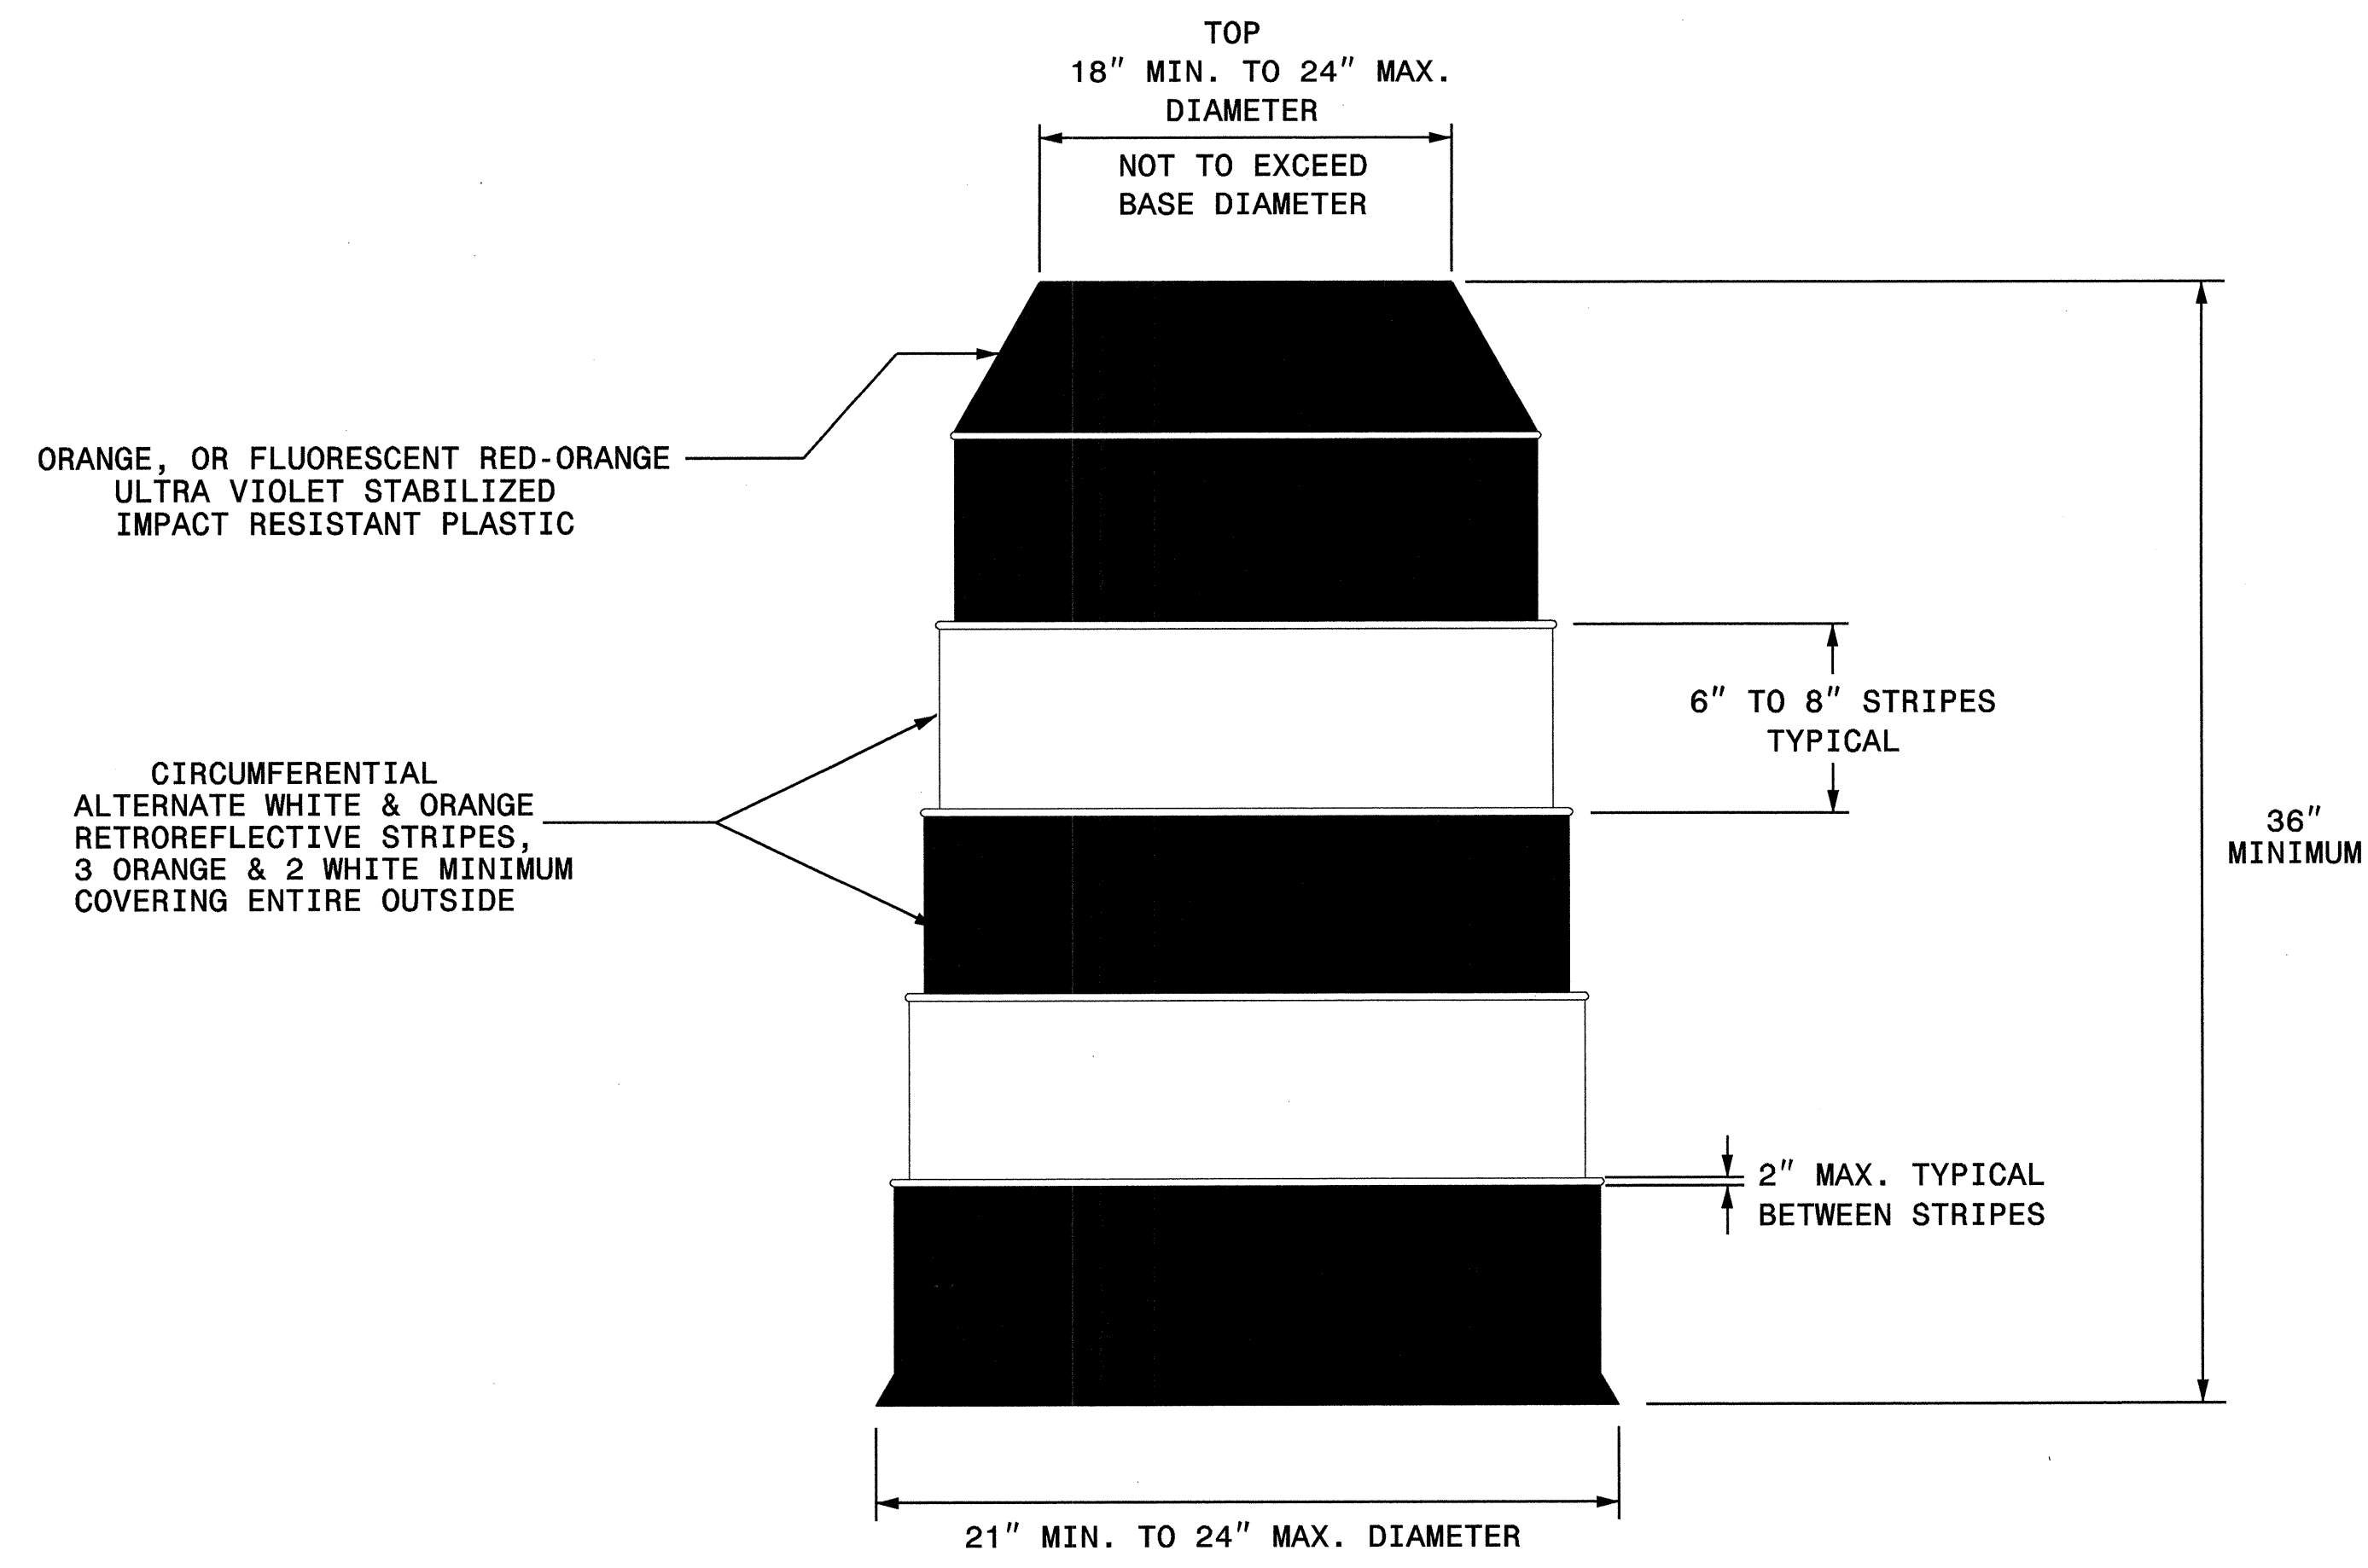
TOP
18″ MIN. TO 24″ MAX.
DIAMETER

NOT TO EXCEED
BASE DIAMETER

ORANGE, OR FLUORESCENT RED-ORANGE
ULTRA VIOLET STABILIZED
IMPACT RESISTANT PLASTIC

6″ TO 8″ STRIPES
TYPICAL

36″
MINIMUM

CIRCUMFERENTIAL
ALTERNATE WHITE & ORANGE
RETROREFLECTIVE STRIPES,
3 ORANGE & 2 WHITE MINIMUM
COVERING ENTIRE OUTSIDE

2″ MAX. TYPICAL
BETWEEN STRIPES

21″ MIN. TO 24″ MAX. DIAMETER